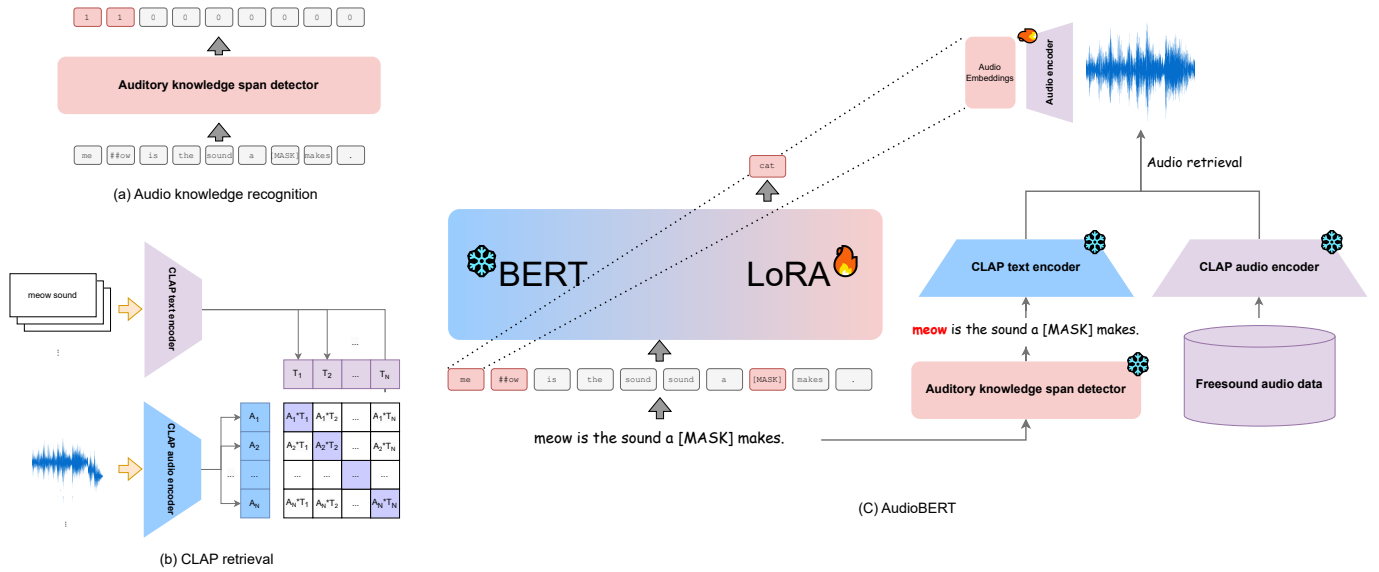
1 1 0 0 0 0 0 0 0

Auditory knowledge span detector

me ##ow is the sound a [MASK] makes .

(a) Audio knowledge recognition

meow sound

⋮

CLAP text encoder

...

$T_1$ $T_2$ ... $T_N$

CLAP audio encoder

$A_1$
$A_2$
...
$A_N$

| $A_1$*$T_1$ | $A_1$*$T_2$ | ... | $A_1$*$T_N$ |
|---|---|---|---|
| $A_2$*$T_1$ | $A_2$*$T_2$ | ... | $A_2$*$T_N$ |
| ... | ... | ... | ... |
| $A_N$*$T_1$ | $A_N$*$T_2$ | ... | $A_N$*$T_N$ |

⋮

(b) CLAP retrieval

cat

BERT LoRA

me ##ow is the sound sound a [MASK] makes .

meow is the sound a [MASK] makes.

Audio Embeddings

Audio encoder

Audio retrieval

CLAP text encoder

CLAP audio encoder

meow is the sound a [MASK] makes.

Auditory knowledge span detector

Freesound audio data

(C) AudioBERT